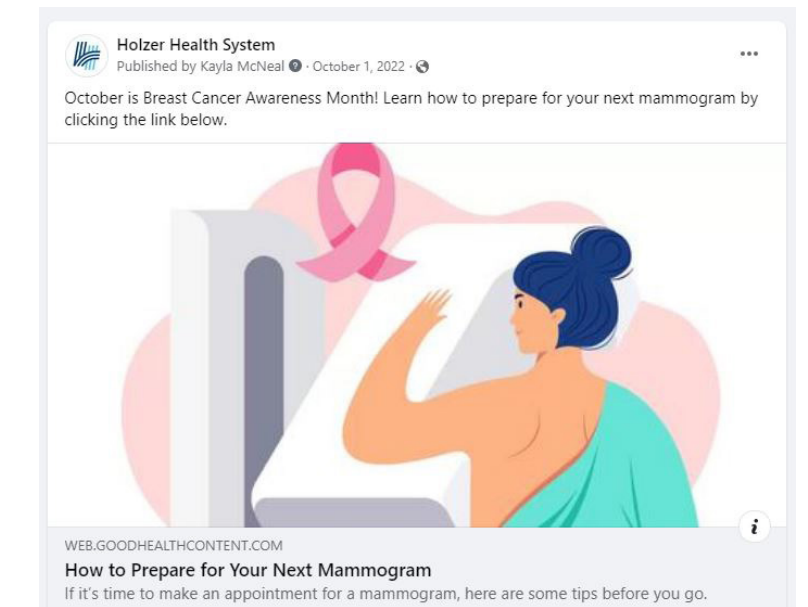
Holzer Health System
Published by Kayla McNeal · October 1, 2022 ·

...

October is Breast Cancer Awareness Month! Learn how to prepare for your next mammogram by clicking the link below.

i

WEB.GOODHEALTHCONTENT.COM
How to Prepare for Your Next Mammogram
If it's time to make an appointment for a mammogram, here are some tips before you go.